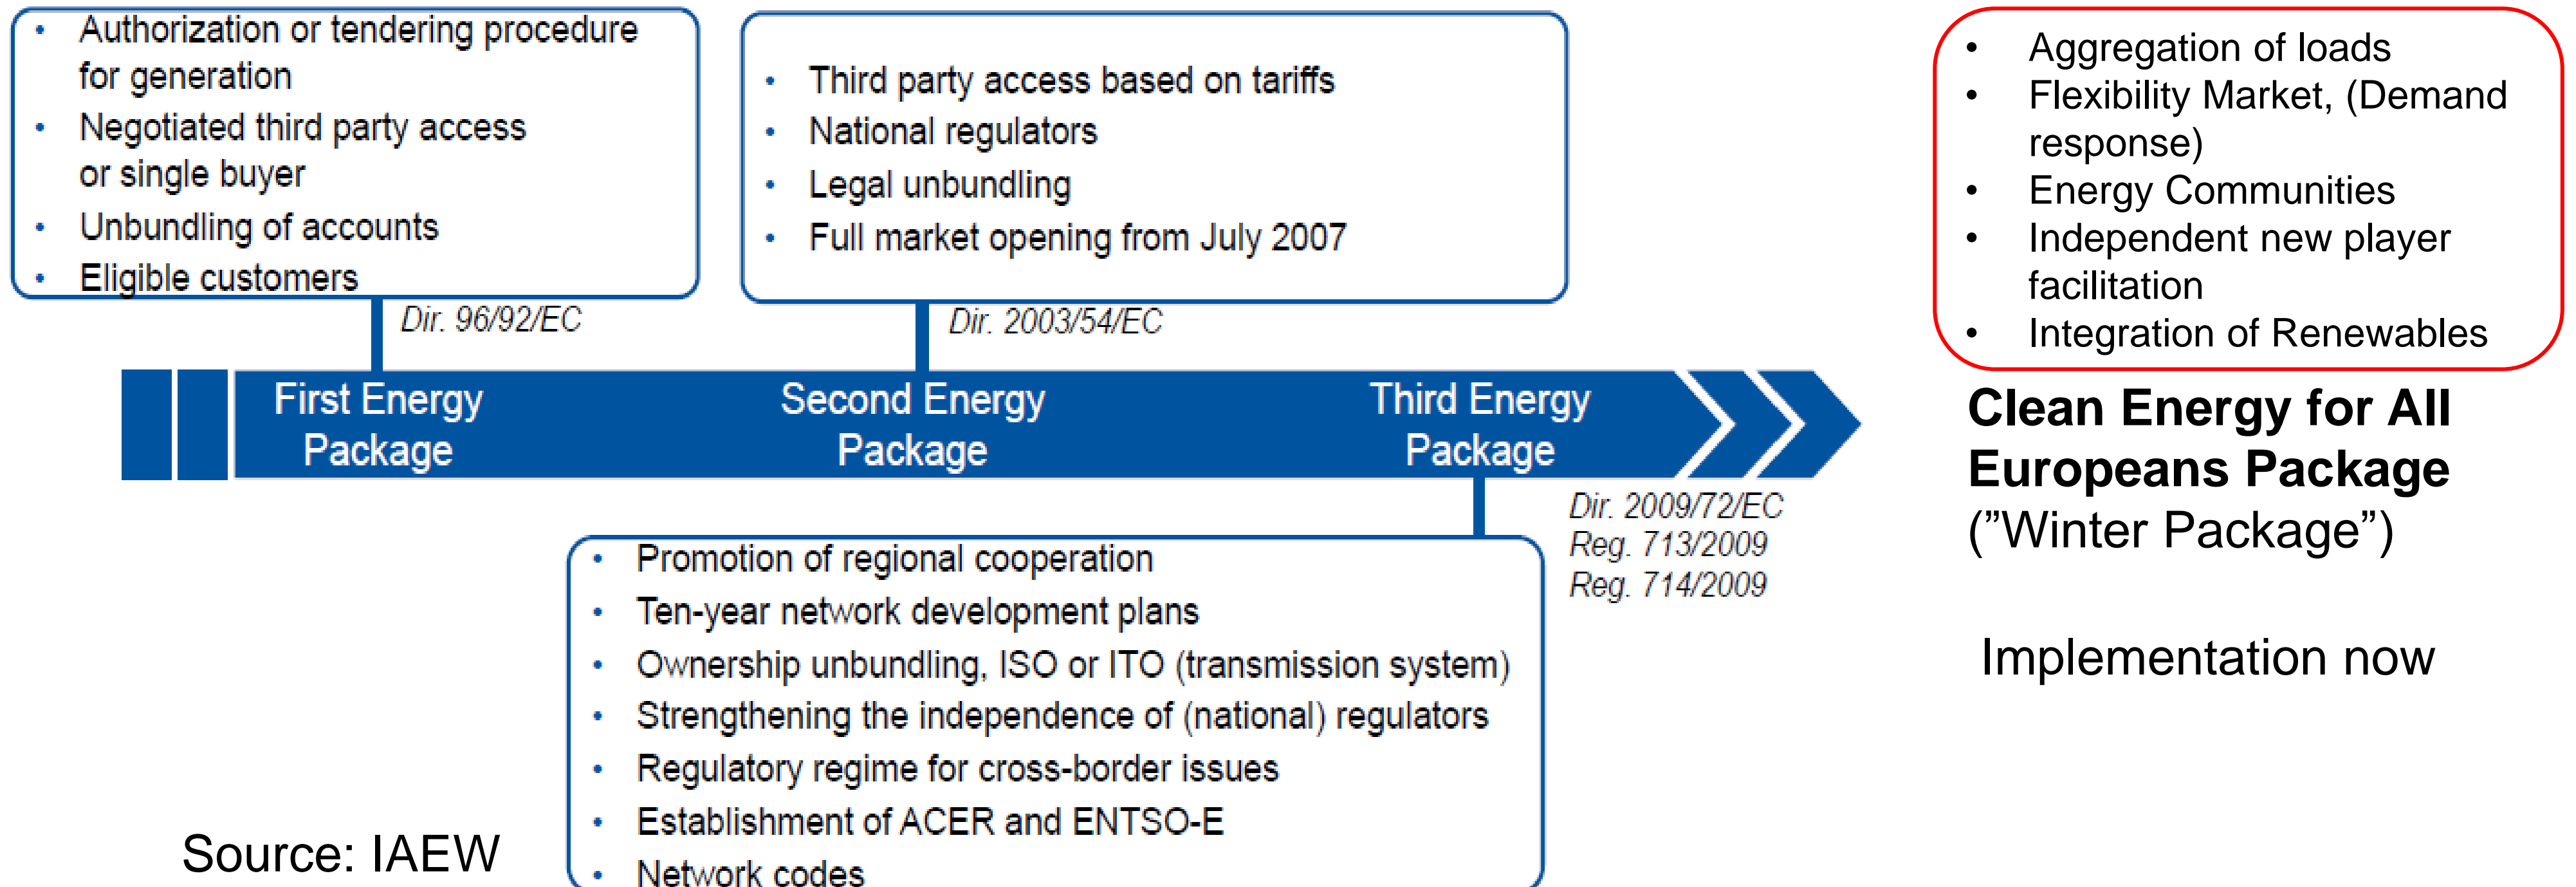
- Authorization or tendering procedure for generation
- Negotiated third party access or single buyer
- Unbundling of accounts
- Eligible customers

Dir. 96/92/EC

- Third party access based on tariffs
- National regulators
- Legal unbundling
- Full market opening from July 2007

Dir. 2003/54/EC

- Aggregation of loads
- Flexibility Market, (Demand response)
- Energy Communities
- Independent new player facilitation
- Integration of Renewables

First Energy Package

Second Energy Package

Third Energy Package

Clean Energy for All Europeans Package (”Winter Package”)

Dir. 2009/72/EC
Reg. 713/2009
Reg. 714/2009

- Promotion of regional cooperation
- Ten-year network development plans
- Ownership unbundling, ISO or ITO (transmission system)
- Strengthening the independence of (national) regulators
- Regulatory regime for cross-border issues
- Establishment of ACER and ENTSO-E
- Network codes

Implementation now

Source: IAEW